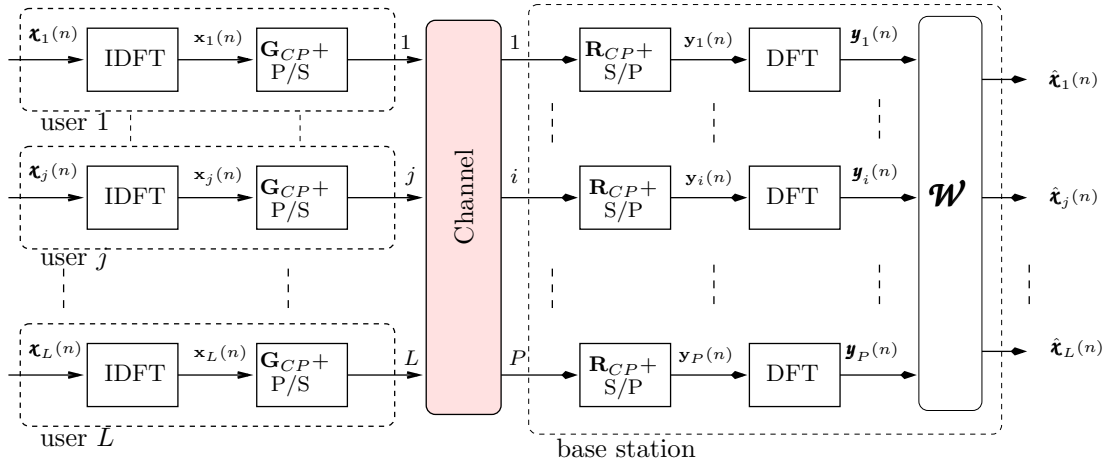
$\boldsymbol{\mathcal{X}}_1(n)$ IDFT $\mathbf{x}_1(n)$ $\mathbf{G}_{CP}+$ P/S 1

user 1

$\boldsymbol{\mathcal{X}}_j(n)$ IDFT $\mathbf{x}_j(n)$ $\mathbf{G}_{CP}+$ P/S $j$

user $j$

$\boldsymbol{\mathcal{X}}_L(n)$ IDFT $\mathbf{x}_L(n)$ $\mathbf{G}_{CP}+$ P/S $L$

user $L$

Channel

1 $\mathbf{R}_{CP}+$ S/P $\mathbf{y}_1(n)$ DFT $\boldsymbol{\mathcal{Y}}_1(n)$

$i$ $\mathbf{R}_{CP}+$ S/P $\mathbf{y}_i(n)$ DFT $\boldsymbol{\mathcal{Y}}_i(n)$

$P$ $\mathbf{R}_{CP}+$ S/P $\mathbf{y}_P(n)$ DFT $\boldsymbol{\mathcal{Y}}_P(n)$

$\boldsymbol{\mathcal{W}}$

$\hat{\boldsymbol{\mathcal{X}}}_1(n)$

$\hat{\boldsymbol{\mathcal{X}}}_j(n)$

$\hat{\boldsymbol{\mathcal{X}}}_L(n)$

base station